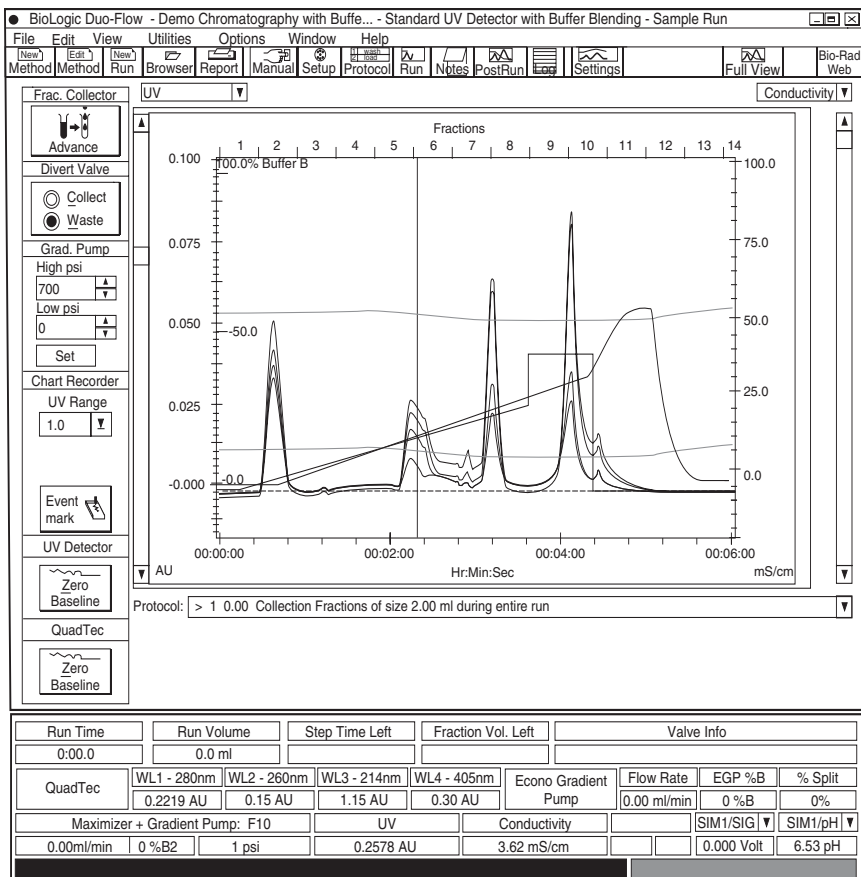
BioLogic Duo-Flow - Demo Chromatography with Buffe... - Standard UV Detector with Buffer Blending - Sample Run

File Edit View Utilities Options Window Help

New Method | Edit Method | New Run | Browser | Report | Manual | Setup | wash load Protocol | Run | Notes | PostRun | Log | Settings | Full View | Bio-Rad Web

Frac. Collector
Advance
Divert Valve
Collect
Waste
Grad. Pump
High psi
700
Low psi
0
Set
Chart Recorder
UV Range
1.0
Event mark
UV Detector
Zero Baseline
QuadTec
Zero Baseline

UV
Conductivity

Fractions
1 2 3 4 5 6 7 8 9 10 11 12 13 14
0.100
100.0% Buffer B
100.0
0.075
75.0
0.050
-50.0
50.0
0.025
25.0
-0.000
-0.0
0.0
00:00:00 00:02:00 00:04:00 00:06:00
AU
Hr:Min:Sec
mS/cm

Protocol: > 1 0.00 Collection Fractions of size 2.00 ml during entire run

| Run Time | Run Volume | Step Time Left | Fraction Vol. Left | Valve Info |
|---|---|---|---|---|
| 0:00.0 | 0.0 ml | | | |

| QuadTec | WL1 - 280nm | WL2 - 260nm | WL3 - 214nm | WL4 - 405nm | Econo Gradient Pump | Flow Rate | EGP %B | % Split |
|---|---|---|---|---|---|---|---|---|
| | 0.2219 AU | 0.15 AU | 1.15 AU | 0.30 AU | | 0.00 ml/min | 0 %B | 0% |

| Maximizer + Gradient Pump: F10 | | | UV | Conductivity | | SIM1/SIG | SIM1/pH |
|---|---|---|---|---|---|---|---|
| 0.00ml/min | 0 %B2 | 1 psi | 0.2578 AU | 3.62 mS/cm | | 0.000 Volt | 6.53 pH |